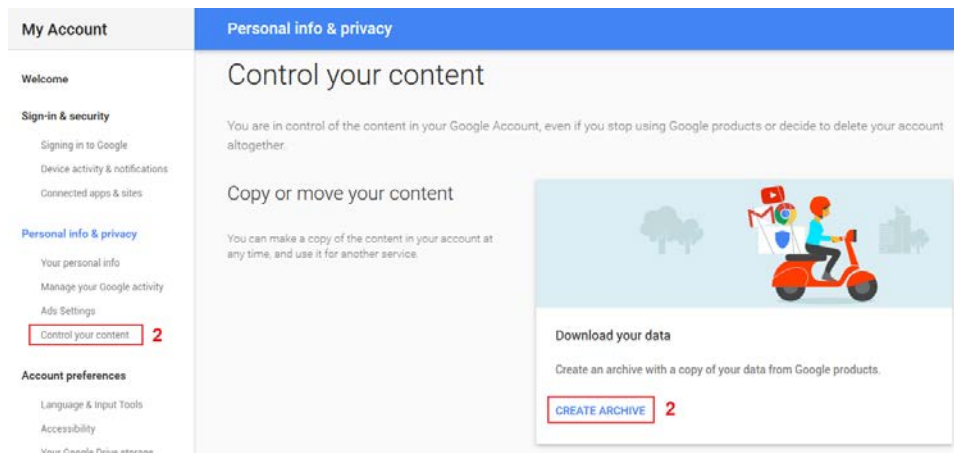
My Account

Welcome

Sign-in & security

Signing in to Google

Device activity & notifications

Connected apps & sites

Personal info & privacy

Your personal info

Manage your Google activity

Ads Settings

Control your content 2

Account preferences

Language & Input Tools

Accessibility

Your Google Drive storage

Personal info & privacy

Control your content

You are in control of the content in your Google Account, even if you stop using Google products or decide to delete your account altogether.

Copy or move your content

You can make a copy of the content in your account at any time, and use it for another service.

Download your data

Create an archive with a copy of your data from Google products.

CREATE ARCHIVE 2